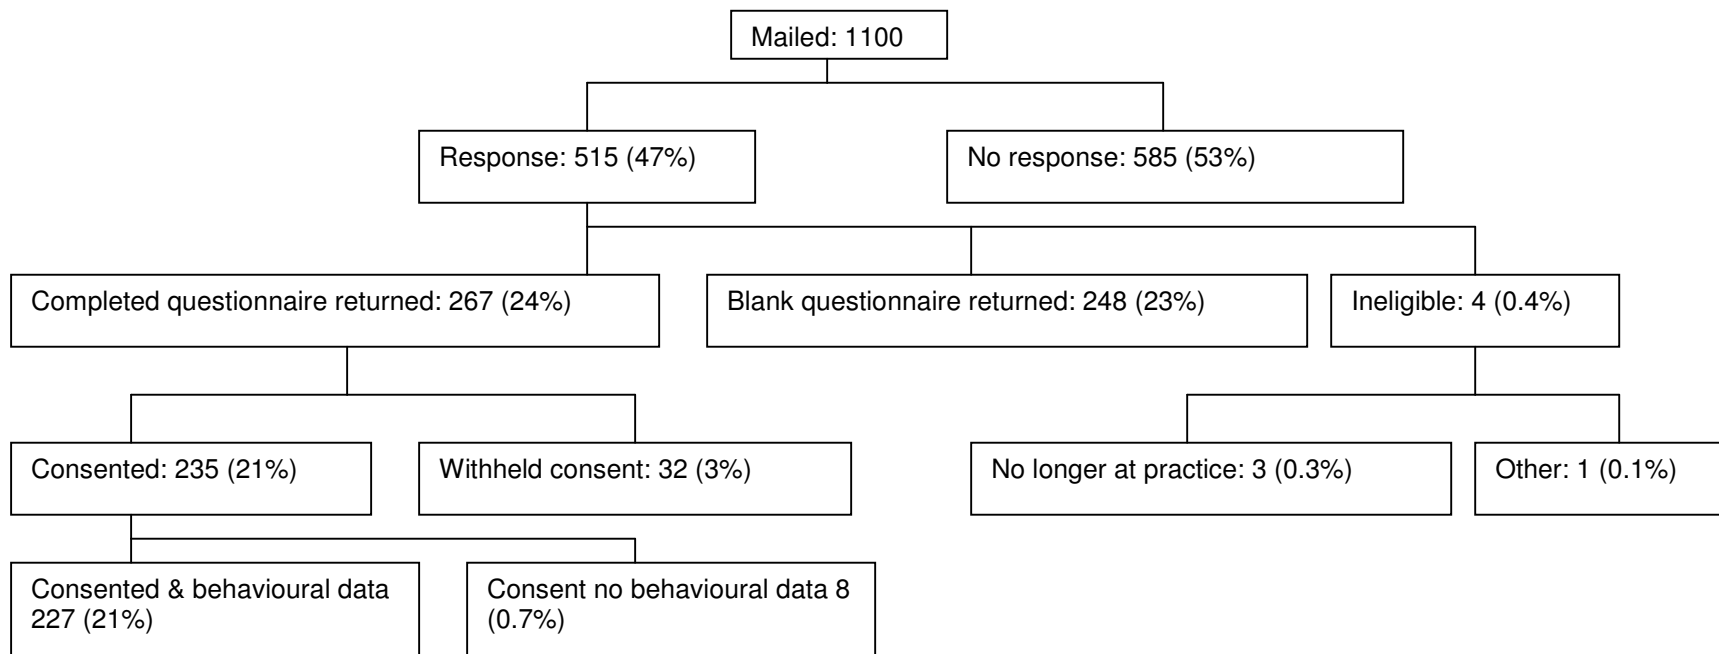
Mailed: 1100

Response: 515 (47%)

No response: 585 (53%)

Completed questionnaire returned: 267 (24%)

Blank questionnaire returned: 248 (23%)

Ineligible: 4 (0.4%)

Consented: 235 (21%)

Withheld consent: 32 (3%)

No longer at practice: 3 (0.3%)

Other: 1 (0.1%)

Consented & behavioural data 227 (21%)

Consent no behavioural data 8 (0.7%)